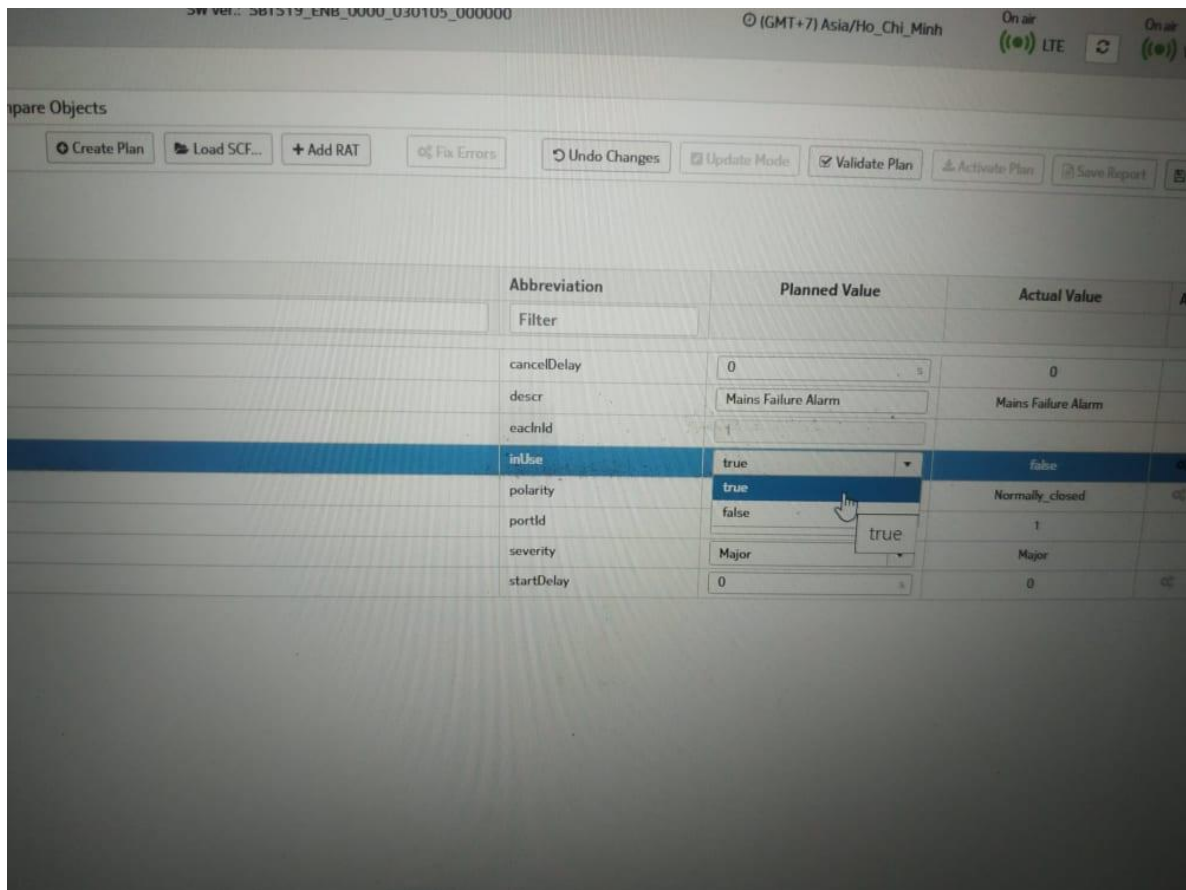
SW ver.: SBTS19_ENB_0000_030105_000000

(GMT+7) Asia/Ho_Chi_Minh

On air
LTE

On air

npare Objects

Create Plan | Load SCF... | + Add RAT | Fix Errors | Undo Changes | Update Mode | Validate Plan | Activate Plan | Save Report

| Abbreviation | Planned Value | Actual Value |
|---|---|---|
| Filter | | |
| cancelDelay | 0 | 0 |
| descr | Mains Failure Alarm | Mains Failure Alarm |
| eacInId | 1 | |
| inUse | true | false |
| polarity | true | Normally_closed |
| portId | false | 1 |
| severity | Major | Major |
| startDelay | 0 | 0 |

true